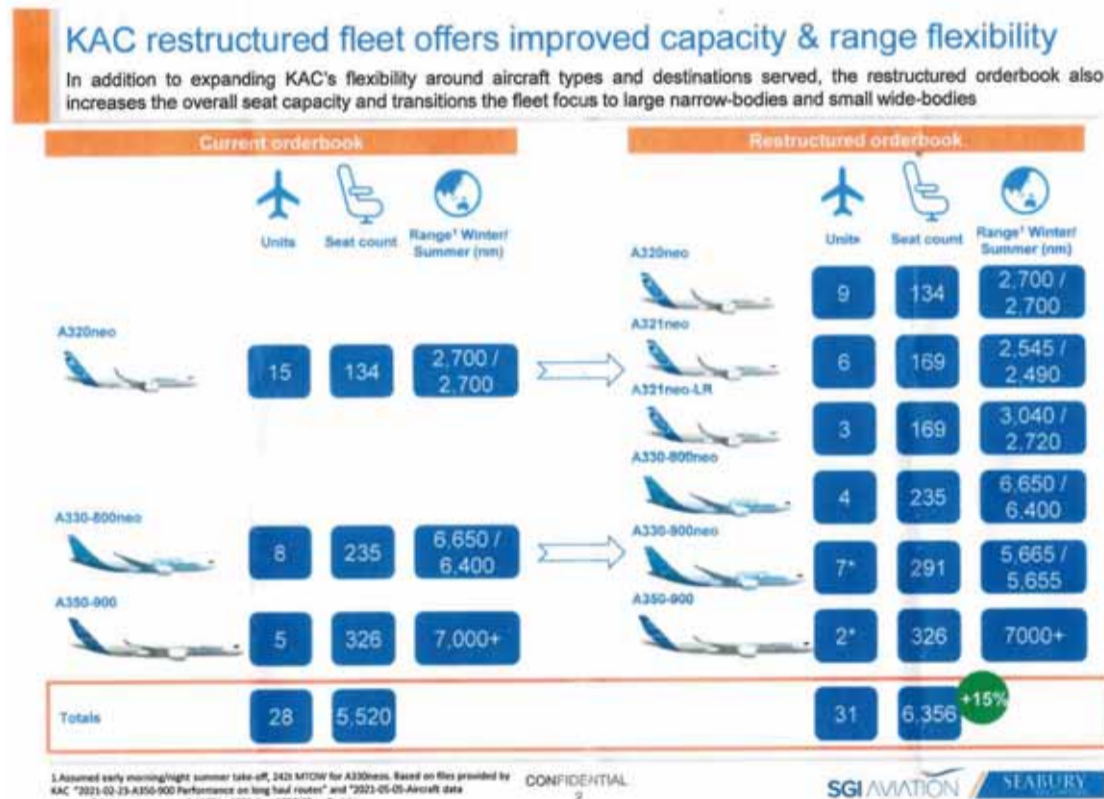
KAC restructured fleet offers improved capacity & range flexibility

In addition to expanding KAC's flexibility around aircraft types and destinations served, the restructured orderbook also increases the overall seat capacity and transitions the fleet focus to large narrow-bodies and small wide-bodies

Current orderbook

| | Units | Seat count | Range¹ Winter/ Summer (nm) |
|---|---|---|---|
| A320neo | 15 | 134 | 2,700 / 2,700 |
| A330-800neo | 8 | 235 | 6,650 / 6,400 |
| A350-900 | 5 | 326 | 7,000+ |
| Totals | 28 | 5,520 | |

Restructured orderbook

| | Units | Seat count | Range¹ Winter/ Summer (nm) |
|---|---|---|---|
| A320neo | 9 | 134 | 2,700 / 2,700 |
| A321neo | 6 | 169 | 2,545 / 2,490 |
| A321neo-LR | 3 | 169 | 3,040 / 2,720 |
| A330-800neo | 4 | 235 | 6,650 / 6,400 |
| A330-900neo | 7* | 291 | 5,665 / 5,655 |
| A350-900 | 2* | 326 | 7000+ |
| | 31 | 6,356 | +15% |

1.Assumed early morning/night summer take-off, 242t MTOW for A330neos. Based on files provided by KAC "2021-02-23-A350-900 Performance on long haul routes" and "2021-05-05-Aircraft data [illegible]

CONFIDENTIAL

SGI AVIATION SEABURY